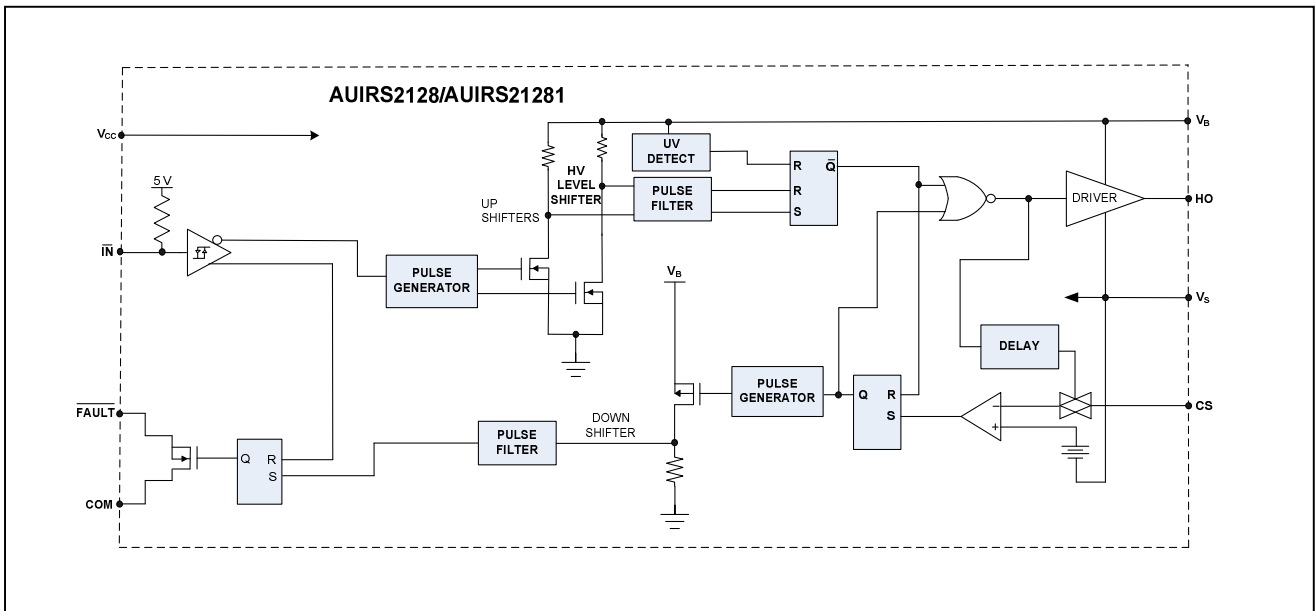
AUIRS2128/AUIRS21281

$V_{CC}$

5 V

$\overline{IN}$

UP SHIFTERS

HV LEVEL SHIFTER

UV DETECT

PULSE FILTER

R

R

S

$\bar{Q}$

DRIVER

$V_B$

HO

PULSE GENERATOR

$V_B$

$V_S$

DELAY

PULSE GENERATOR

Q

R

S

CS

$\overline{FAULT}$

COM

Q

R

S

PULSE FILTER

DOWN SHIFTER